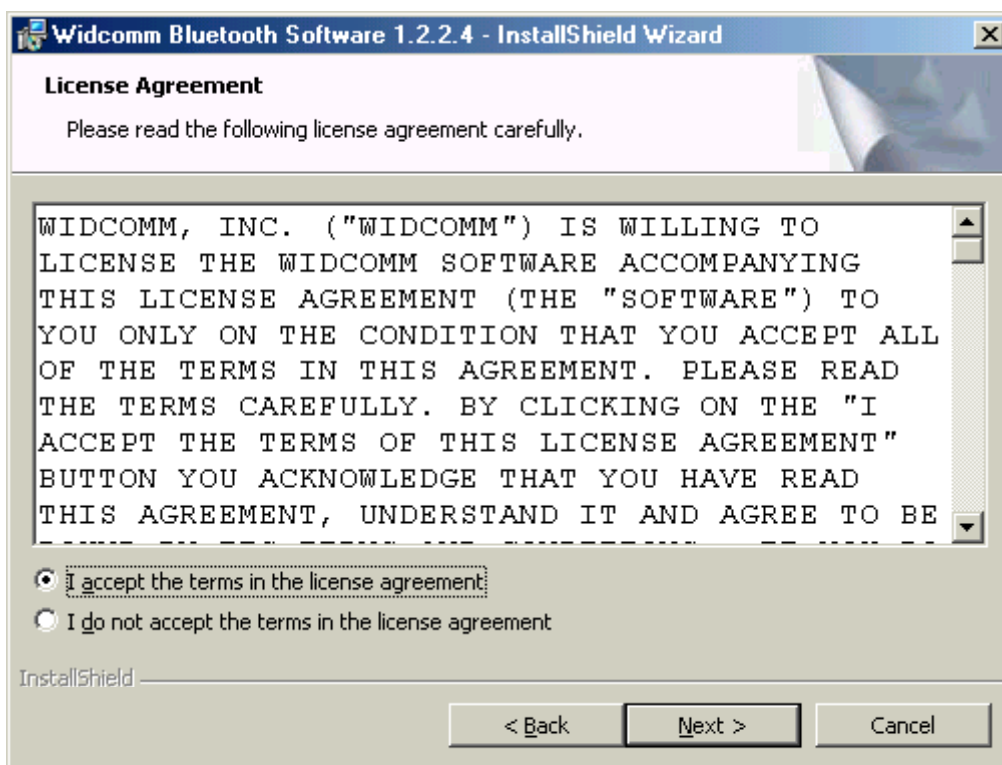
Widcomm Bluetooth Software 1.2.2.4 - InstallShield Wizard

License Agreement

Please read the following license agreement carefully.

WIDCOMM, INC. ("WIDCOMM") IS WILLING TO LICENSE THE WIDCOMM SOFTWARE ACCOMPANYING THIS LICENSE AGREEMENT (THE "SOFTWARE") TO YOU ONLY ON THE CONDITION THAT YOU ACCEPT ALL OF THE TERMS IN THIS AGREEMENT. PLEASE READ THE TERMS CAREFULLY. BY CLICKING ON THE "I ACCEPT THE TERMS OF THIS LICENSE AGREEMENT" BUTTON YOU ACKNOWLEDGE THAT YOU HAVE READ THIS AGREEMENT, UNDERSTAND IT AND AGREE TO BE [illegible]

I accept the terms in the license agreement

I do not accept the terms in the license agreement

InstallShield

< Back

Next >

Cancel